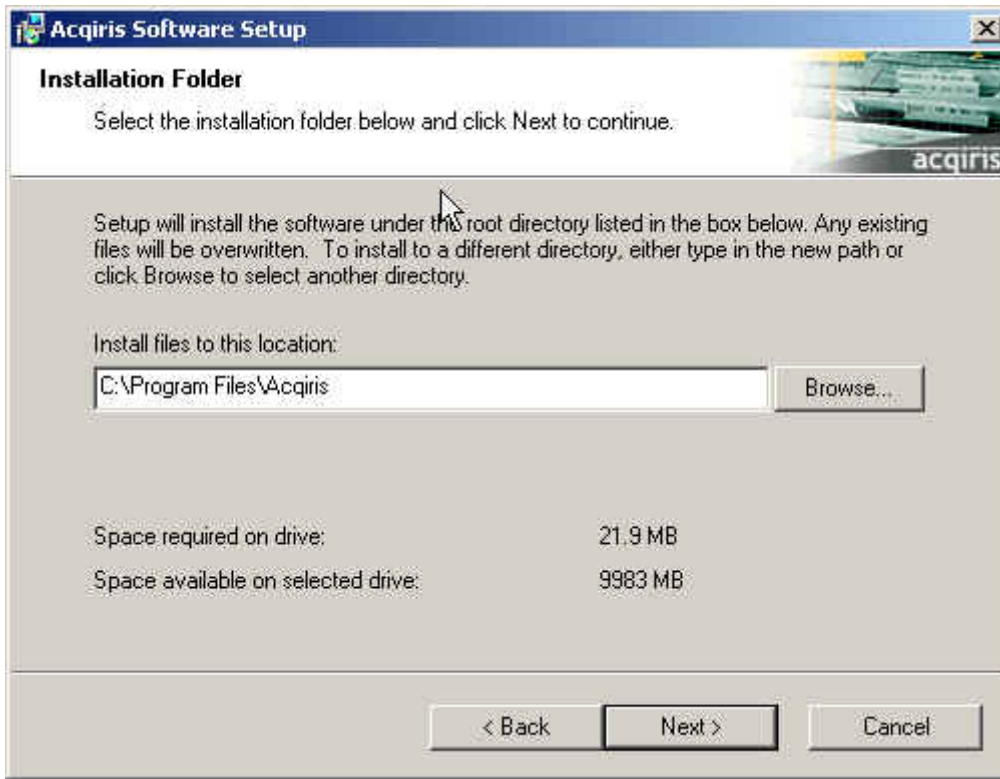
Acqiris Software Setup

Installation Folder

Select the installation folder below and click Next to continue.

acqiris

Setup will install the software under this root directory listed in the box below. Any existing files will be overwritten. To install to a different directory, either type in the new path or click Browse to select another directory.

Install files to this location:

C:\Program Files\Acqiris

Browse...

Space required on drive: 21.9 MB

Space available on selected drive: 9983 MB

< Back

Next >

Cancel